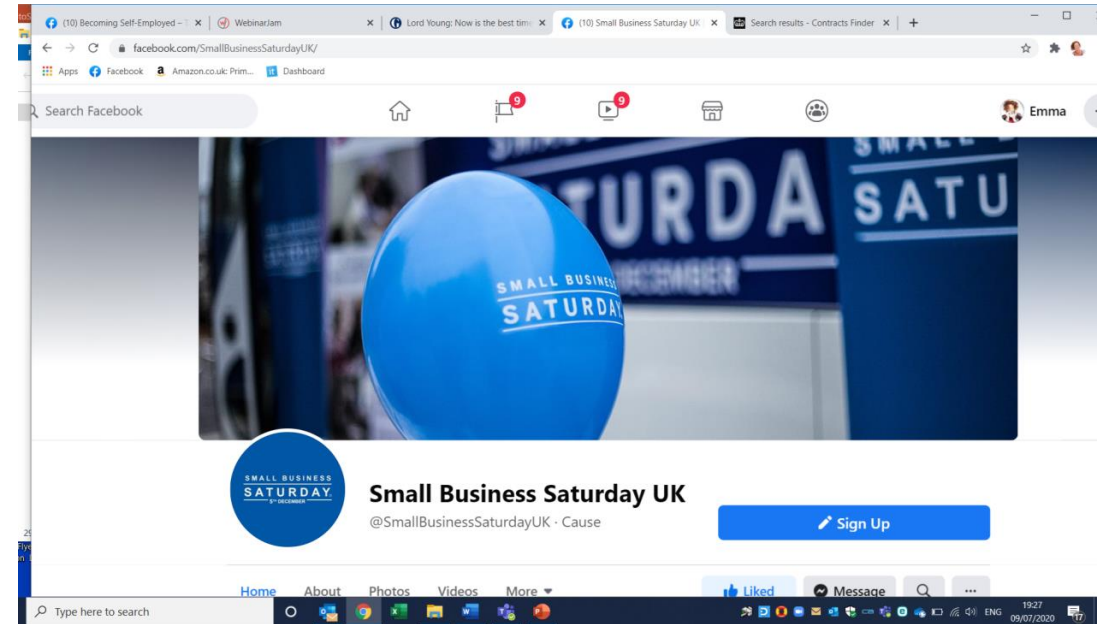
(10) Becoming Self-Employed – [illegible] ×
WebinarJam ×
Lord Young: Now is the best time ×
(10) Small Business Saturday UK ×
Search results - Contracts Finder ×
+

facebook.com/SmallBusinessSaturdayUK/

Apps Facebook Amazon.co.uk: Prim... Dashboard

Search Facebook
9
9
Emma

SMALL BUSINESS SATURDA
DECEMBER
SMALL SATU
SMALL BUSINESS SATURDAY

SMALL BUSINESS SATURDAY 5TH DECEMBER

Small Business Saturday UK
@SmallBusinessSaturdayUK · Cause

Sign Up

Home About Photos Videos More
Liked Message ...

Type here to search

ENG 19:27 09/07/2020
17